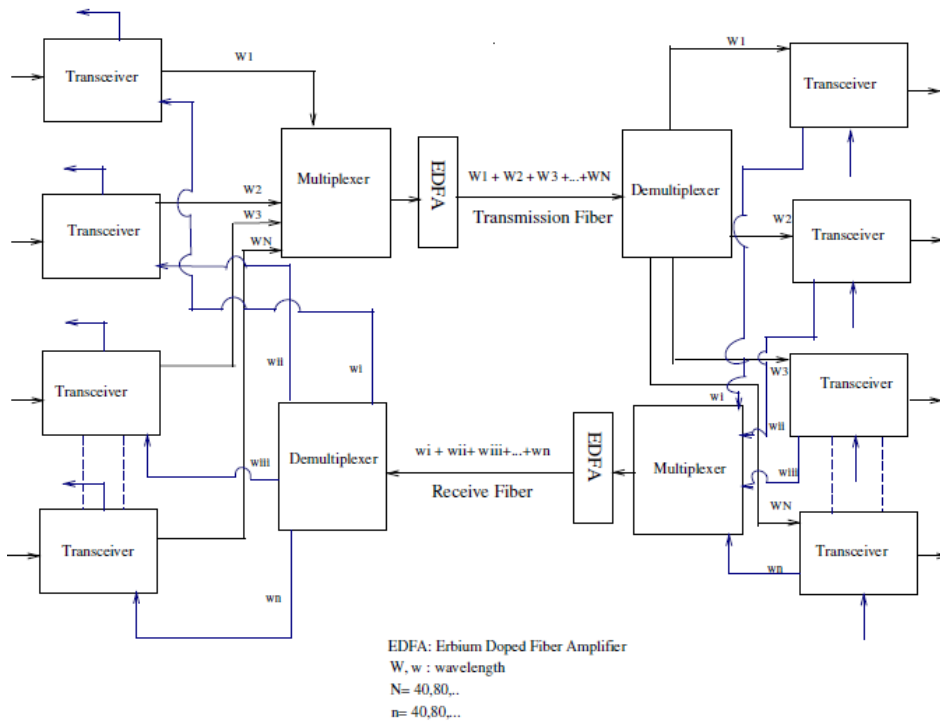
Transceiver
W1
Multiplexer
EDFA
W1 + W2 + W3 +...+WN
Transmission Fiber
Demultiplexer
W1
Transceiver
Transceiver
W2
W3
WN
W2
Transceiver
wii
wi
Transceiver
W3
Transceiver
wi
wii
Demultiplexer
wi + wii+ wiii+...+wn
EDFA
Multiplexer
wiii
wiii
Receive Fiber
WN
Transceiver
Transceiver
wn
wn

EDFA: Erbium Doped Fiber Amplifier
W, w : wavelength
N= 40,80,..
n= 40,80,..